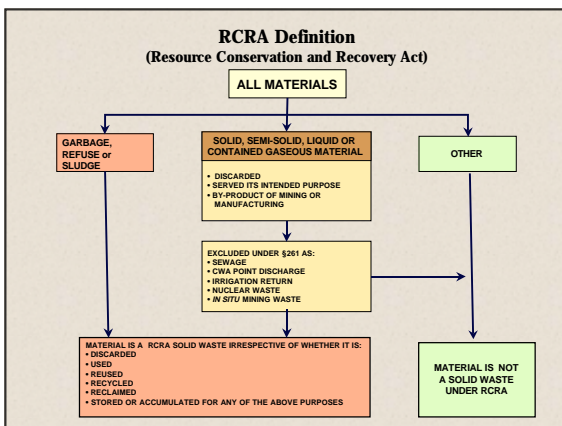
RCRA Definition
(Resource Conservation and Recovery Act)

ALL MATERIALS

GARBAGE, REFUSE or SLUDGE

SOLID, SEMI-SOLID, LIQUID OR CONTAINED GASEOUS MATERIAL

OTHER

• DISCARDED
• SERVED ITS INTENDED PURPOSE
• BY-PRODUCT OF MINING OR MANUFACTURING

EXCLUDED UNDER §261 AS:
• SEWAGE
• CWA POINT DISCHARGE
• IRRIGATION RETURN
• NUCLEAR WASTE
• IN SITU MINING WASTE

MATERIAL IS A RCRA SOLID WASTE IRRESPECTIVE OF WHETHER IT IS:
• DISCARDED
• USED
• REUSED
• RECYCLED
• RECLAIMED
• STORED OR ACCUMULATED FOR ANY OF THE ABOVE PURPOSES

MATERIAL IS NOT A SOLID WASTE UNDER RCRA